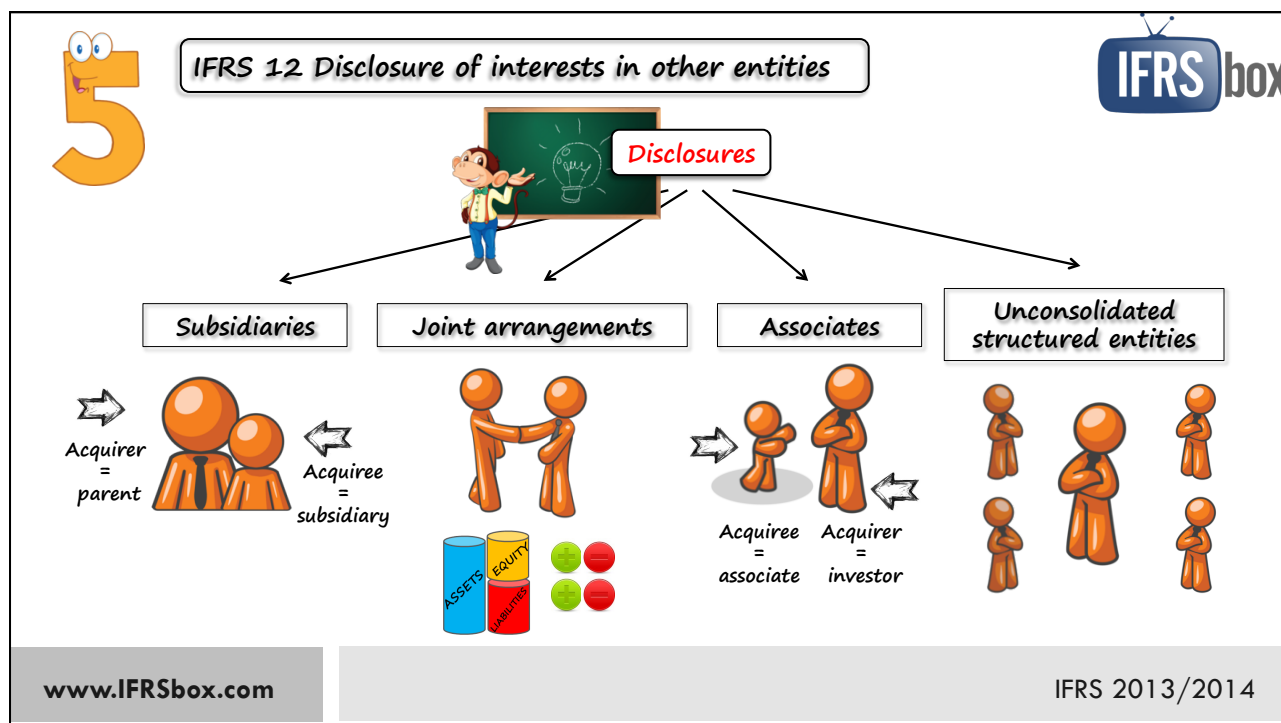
5

IFRS 12 Disclosure of interests in other entities

IFRS box

Disclosures

Subsidiaries

Joint arrangements

Associates

Unconsolidated structured entities

Acquirer = parent

Acquiree = subsidiary

ASSETS

EQUITY

LIABILITIES

Acquiree = associate

Acquirer = investor

www.IFRSbox.com

IFRS 2013/2014